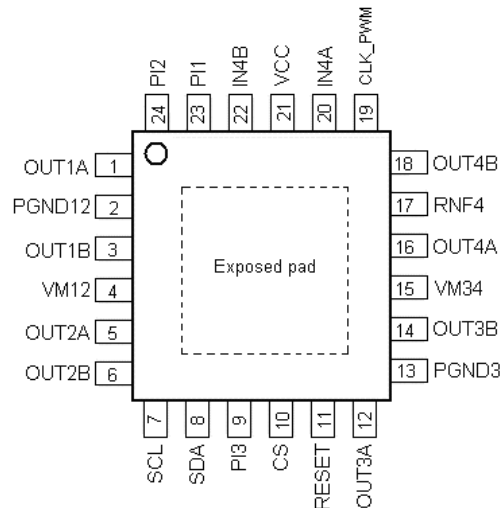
PI2 24
PI1 23
IN4B 22
VCC 21
IN4A 20
CLK_PWM 19

OUT1A 1
PGND12 2
OUT1B 3
VM12 4
OUT2A 5
OUT2B 6

Exposed pad

18 OUT4B
17 RNF4
16 OUT4A
15 VM34
14 OUT3B
13 PGND3

7 SCL
8 SDA
9 PI3
10 CS
11 RESET
12 OUT3A